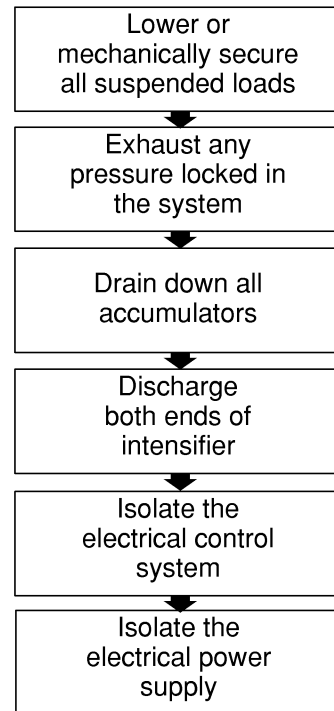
Lower or mechanically secure all suspended loads

Exhaust any pressure locked in the system

Drain down all accumulators

Discharge both ends of intensifier

Isolate the electrical control system

Isolate the electrical power supply